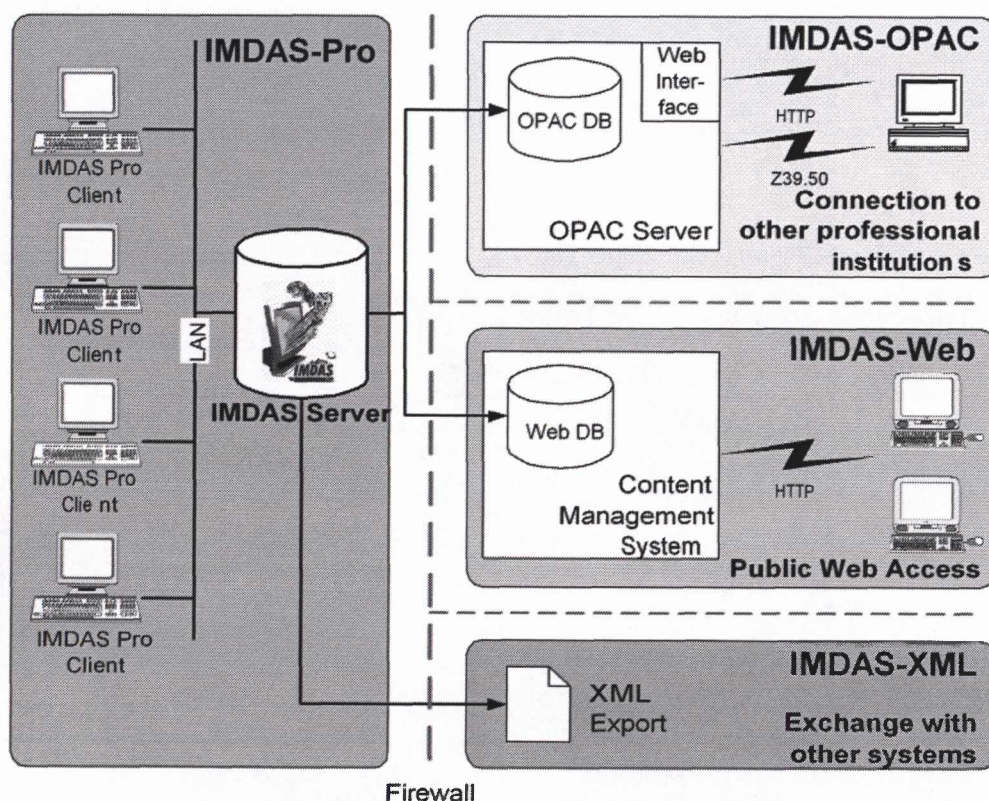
IMDAS-Pro

IMDAS Pro Client

IMDAS Pro Client

IMDAS Pro Clie nt

IMDAS Pro Client

LAN

IMDAS

IMDAS Server

IMDAS-OPAC

OPAC DB

Web Interface

HTTP

Z39.50

OPAC Server

Connection to other professional institution s

IMDAS-Web

Web DB

Content Management System

HTTP

Public Web Access

IMDAS-XML

XML Export

Exchange with other systems

Firewall